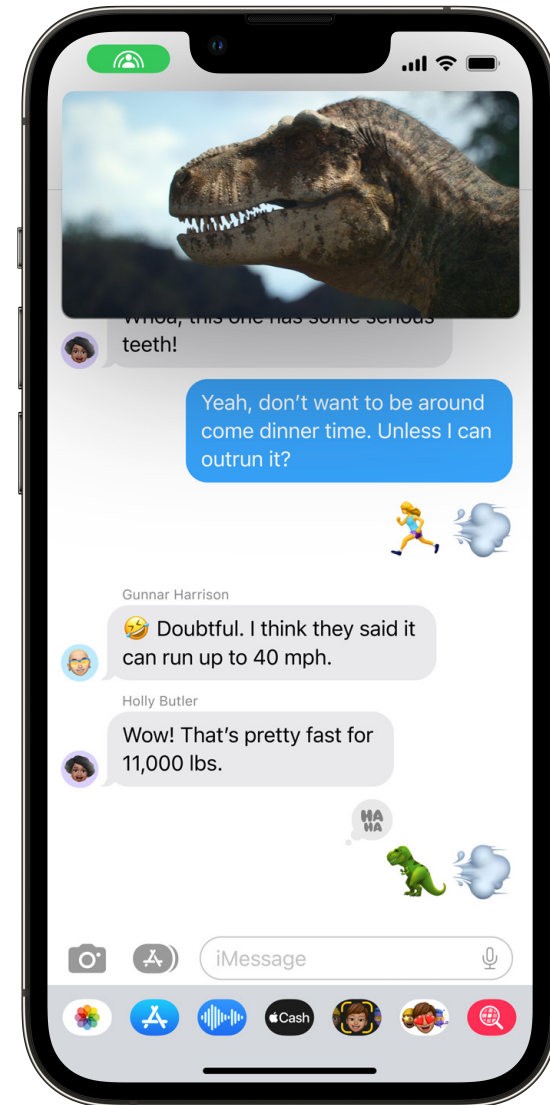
Whoa, this one has some serious teeth!

Yeah, don't want to be around come dinner time. Unless I can outrun it?

🏃‍♀️💨

Gunnar Harrison

🤣 Doubtful. I think they said it can run up to 40 mph.

Holly Butler

Wow! That's pretty fast for 11,000 lbs.

HA HA

🦖💨

iMessage

Cash